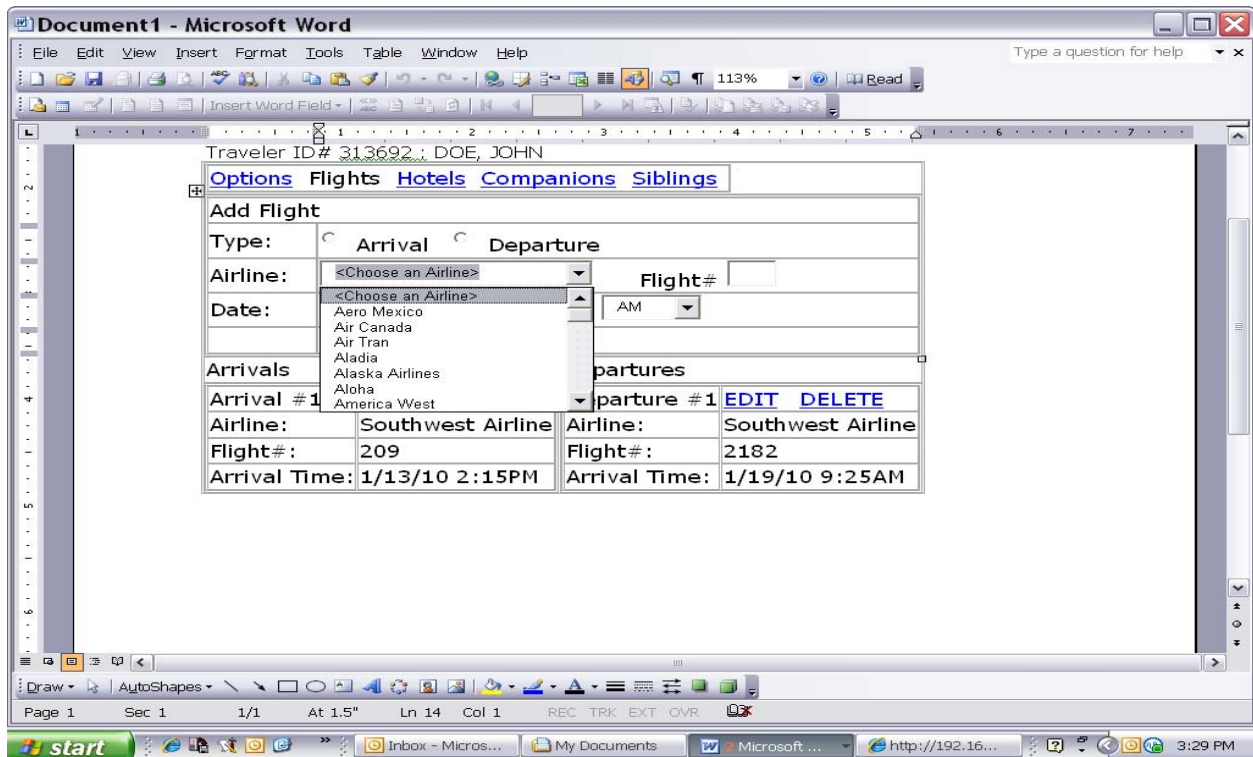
Document1 - Microsoft Word

File Edit View Insert Format Tools Table Window Help

Type a question for help

113% Read

Insert Word Field

Traveler ID# 313692 ; DOE, JOHN

Options Flights Hotels Companions Siblings

Add Flight

Type: Arrival Departure

Airline: <Choose an Airline> Flight#

Date: AM

<Choose an Airline>
Aero Mexico
Air Canada
Air Tran
Aladia
Alaska Airlines
Aloha
America West

Arrivals | Departures

| Arrival #1 | | Departure #1 | EDIT DELETE |
|---|---|---|---|
| Airline: | Southwest Airline | Airline: | Southwest Airline |
| Flight#: | 209 | Flight#: | 2182 |
| Arrival Time: | 1/13/10 2:15PM | Arrival Time: | 1/19/10 9:25AM |

Draw AutoShapes

Page 1 Sec 1 1/1 At 1.5" Ln 14 Col 1 REC TRK EXT OVR

start Inbox - Micros... My Documents 2 Microsoft ... http://192.16... 3:29 PM